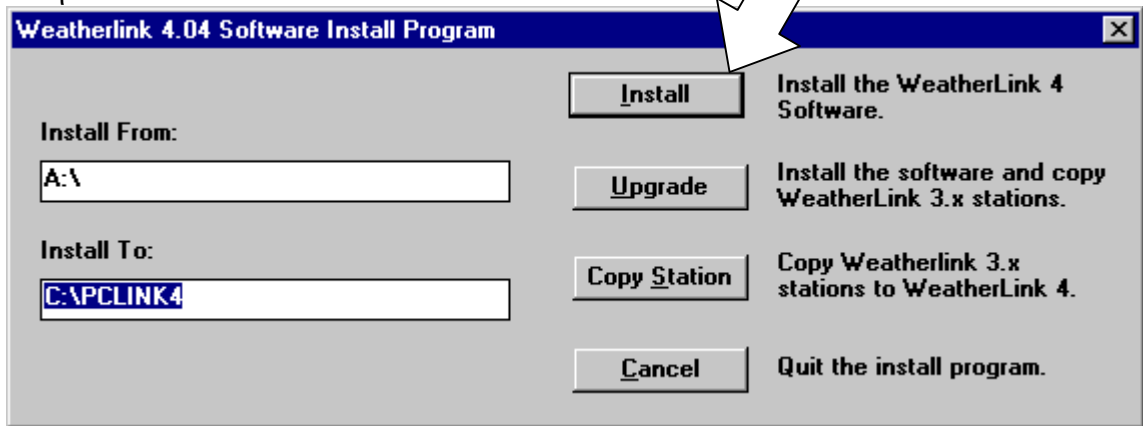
Weatherlink 4.04 Software Install Program

Install From:

A:\

Install To:

C:\PCLINK4

Install

Install the WeatherLink 4 Software.

Upgrade

Install the software and copy WeatherLink 3.x stations.

Copy Station

Copy Weatherlink 3.x stations to WeatherLink 4.

Cancel

Quit the install program.